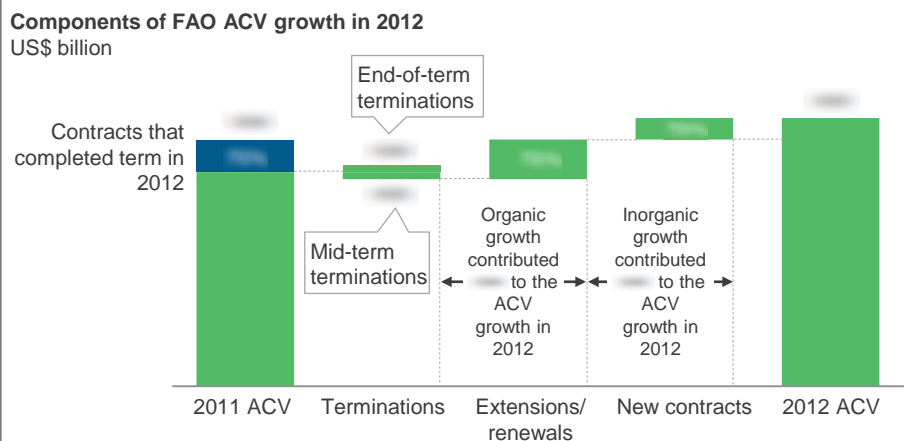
Components of FAO ACV growth in 2012
US$ billion

End-of-term terminations

Contracts that completed term in 2012

Mid-term terminations

Organic growth contributed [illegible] to the ACV growth in 2012

Inorganic growth contributed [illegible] to the ACV growth in 2012

2011 ACV
Terminations
Extensions/ renewals
New contracts
2012 ACV